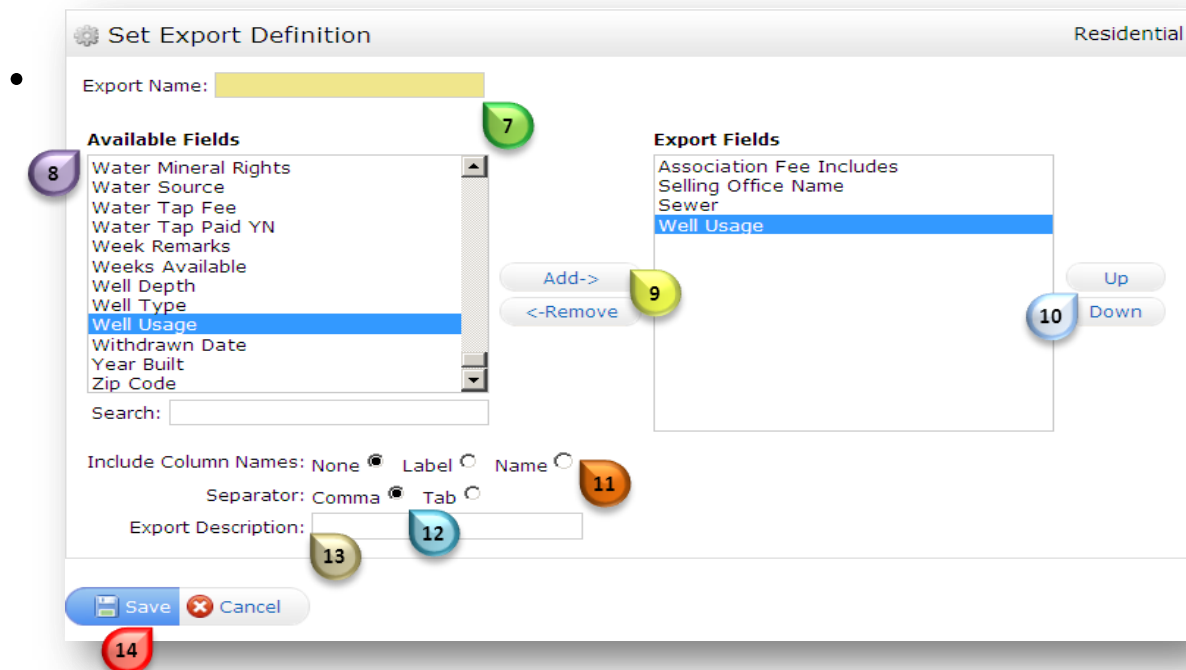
Set Export Definition
Residential

Export Name:
7

Available Fields
8
Water Mineral Rights
Water Source
Water Tap Fee
Water Tap Paid YN
Week Remarks
Weeks Available
Well Depth
Well Type
Well Usage
Withdrawn Date
Year Built
Zip Code
Search:

Add->
9
<-Remove

Export Fields
Association Fee Includes
Selling Office Name
Sewer
Well Usage

Up
10
Down

Include Column Names: None Label Name
11
Separator: Comma Tab
12
Export Description:
13

Save Cancel
14